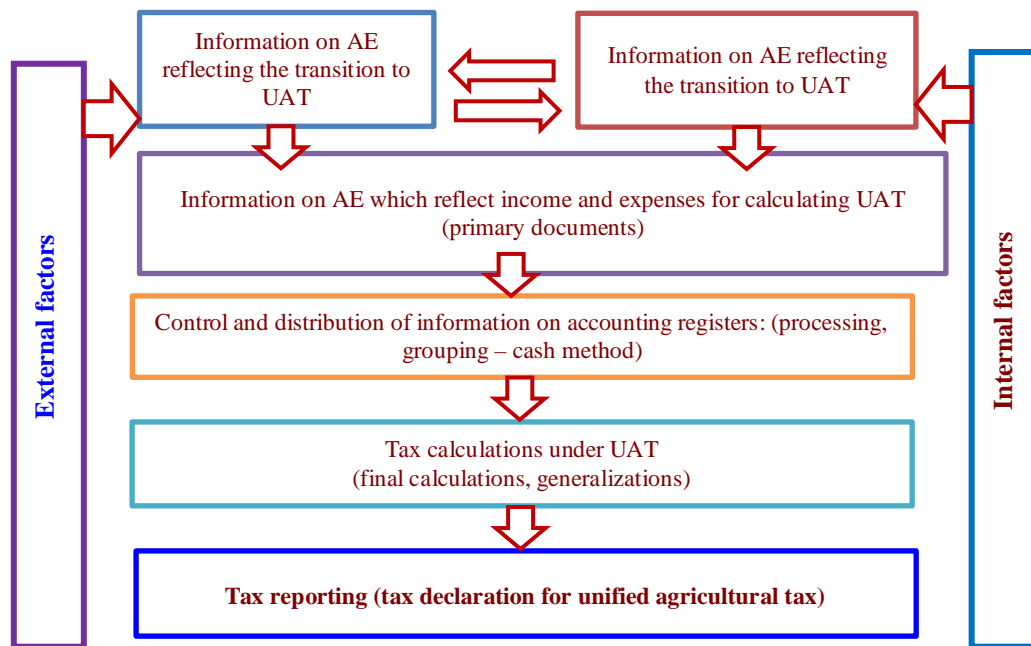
External factors

Information on AE reflecting the transition to UAT

Information on AE reflecting the transition to UAT

Internal factors

Information on AE which reflect income and expenses for calculating UAT (primary documents)

Control and distribution of information on accounting registers: (processing, grouping – cash method)

Tax calculations under UAT (final calculations, generalizations)

**Tax reporting (tax declaration for unified agricultural tax)**